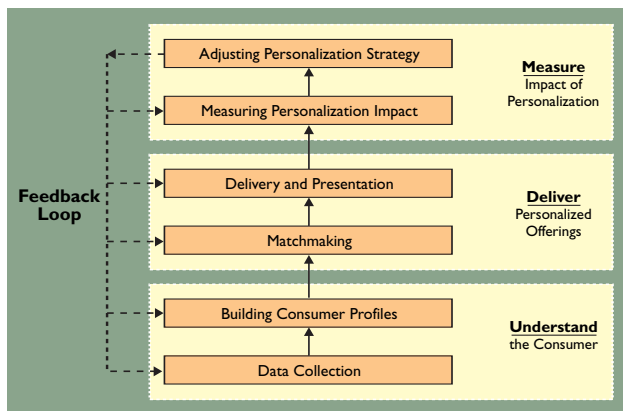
Adjusting Personalization Strategy

Measuring Personalization Impact

**Measure**
Impact of Personalization

Delivery and Presentation

Matchmaking

**Deliver**
Personalized Offerings

Building Consumer Profiles

Data Collection

**Understand**
the Consumer

**Feedback Loop**